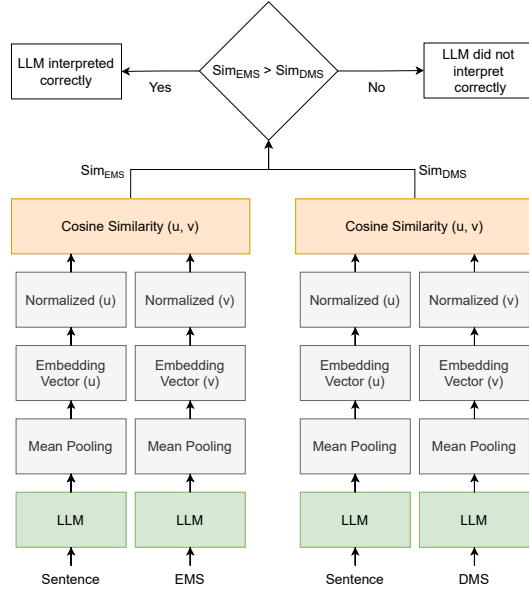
LLM interpreted correctly

Yes

$Sim_{EMS}$ > $Sim_{DMS}$

No

LLM did not interpret correctly

$Sim_{EMS}$

$Sim_{DMS}$

Cosine Similarity (u, v)

Cosine Similarity (u, v)

Normalized (u)

Normalized (v)

Normalized (u)

Normalized (v)

Embedding Vector (u)

Embedding Vector (v)

Embedding Vector (u)

Embedding Vector (v)

Mean Pooling

Mean Pooling

Mean Pooling

Mean Pooling

LLM

LLM

LLM

LLM

Sentence

EMS

Sentence

DMS